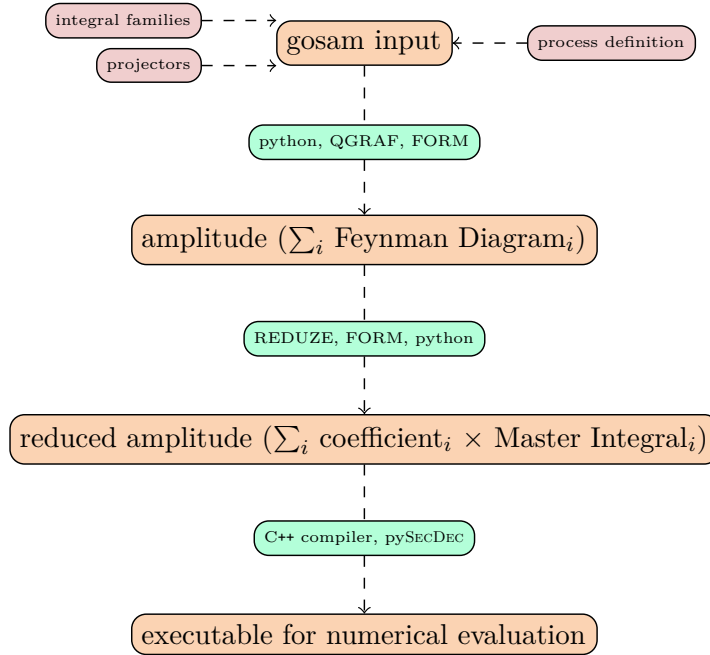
integral families

projectors

gosam input

process definition

python, QGRAF, FORM

amplitude ($\sum_i$ Feynman Diagram$_i$)

REDUZE, FORM, python

reduced amplitude ($\sum_i$ coefficient$_i$ $\times$ Master Integral$_i$)

C++ compiler, pySecDec

executable for numerical evaluation